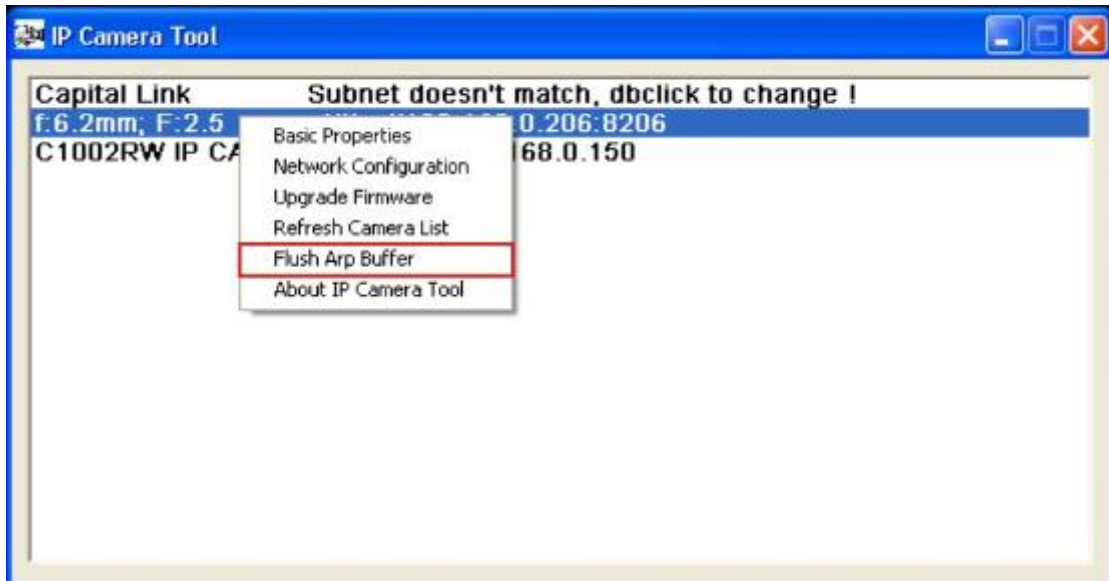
IP Camera Tool

Capital Link Subnet doesn't match, dbclick to change !
f:6.2mm; F:2.5 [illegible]0.206:8206
C1002RW IP CA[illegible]168.0.150

Basic Properties
Network Configuration
Upgrade Firmware
Refresh Camera List
Flush Arp Buffer
About IP Camera Tool